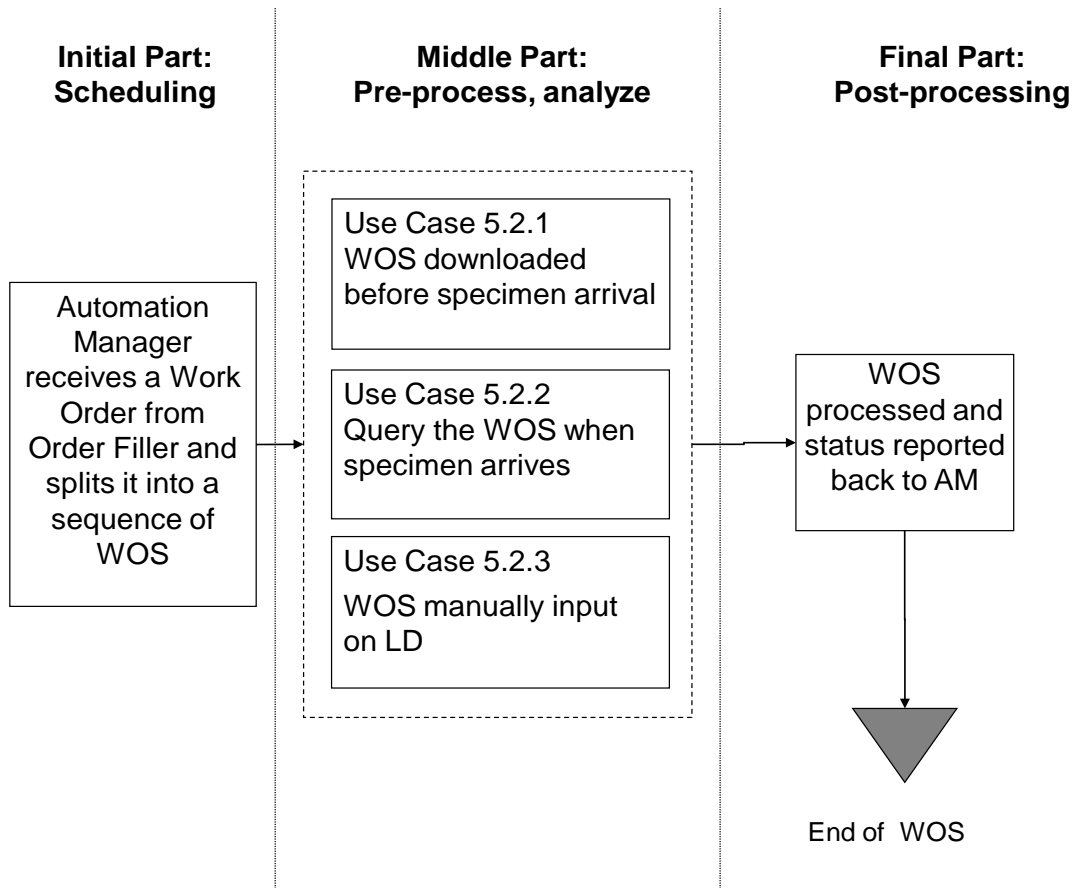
Initial Part:
Scheduling

Middle Part:
Pre-process, analyze

Final Part:
Post-processing

Automation Manager receives a Work Order from Order Filler and splits it into a sequence of WOS

Use Case 5.2.1
WOS downloaded before specimen arrival

Use Case 5.2.2
Query the WOS when specimen arrives

Use Case 5.2.3
WOS manually input on LD

WOS processed and status reported back to AM

End of WOS